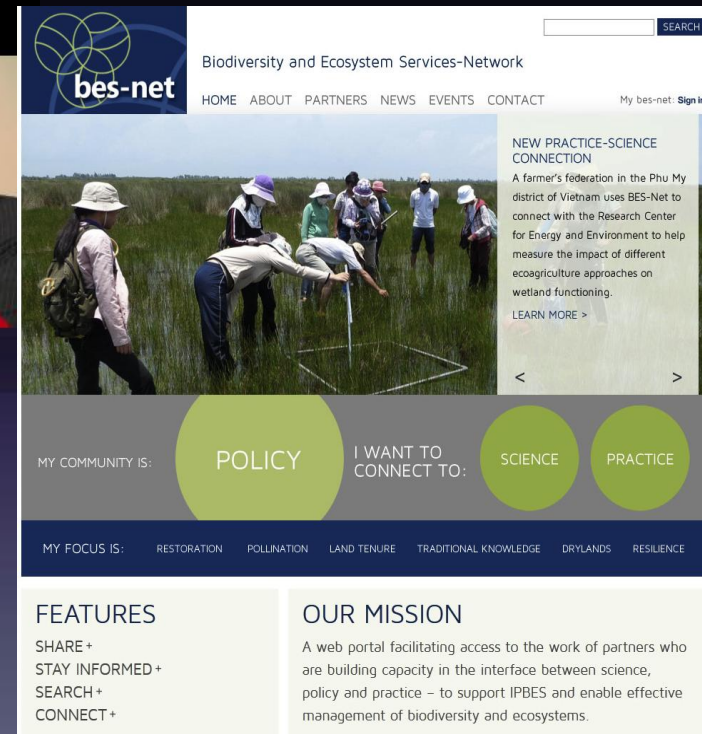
bes-net

SEARCH

Biodiversity and Ecosystem Services-Network

HOME ABOUT PARTNERS NEWS EVENTS CONTACT

My bes-net: Sign i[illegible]

NEW PRACTICE-SCIENCE CONNECTION

A farmer's federation in the Phu My district of Vietnam uses BES-Net to connect with the Research Center for Energy and Environment to help measure the impact of different ecoagriculture approaches on wetland functioning.

LEARN MORE >

<

>

MY COMMUNITY IS: POLICY

I WANT TO CONNECT TO: SCIENCE PRACTICE

MY FOCUS IS: RESTORATION POLLINATION LAND TENURE TRADITIONAL KNOWLEDGE DRYLANDS RESILIENCE

FEATURES

SHARE +
STAY INFORMED +
SEARCH +
CONNECT +

OUR MISSION

A web portal facilitating access to the work of partners who are building capacity in the interface between science, policy and practice – to support IPBES and enable effective management of biodiversity and ecosystems.